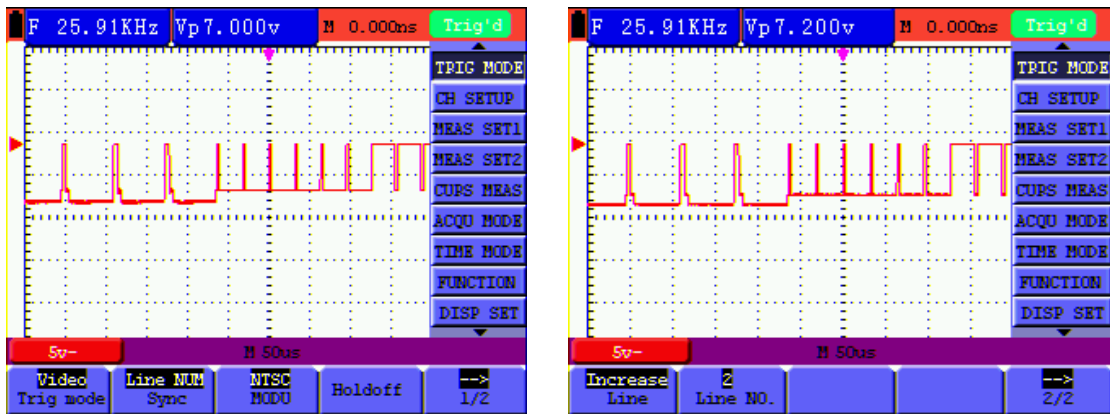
F 25.91KHz Vp7.000v M 0.000ns Trig'd

TRIG MODE
CH SETUP
MEAS SET1
MEAS SET2
CUPS MEAS
ACQU MODE
TIME MODE
FUNCTION
DISP SET

5v~ M 50us

Video Trig mode
Line NUM Sync
NTSC MODU
Holdoff
--> 1/2

F 25.91KHz Vp7.200v M 0.000ns Trig'd

TRIG MODE
CH SETUP
MEAS SET1
MEAS SET2
CUPS MEAS
ACQU MODE
TIME MODE
FUNCTION
DISP SET

5v~ M 50us

Increase Line
2 Line NO.
--> 2/2